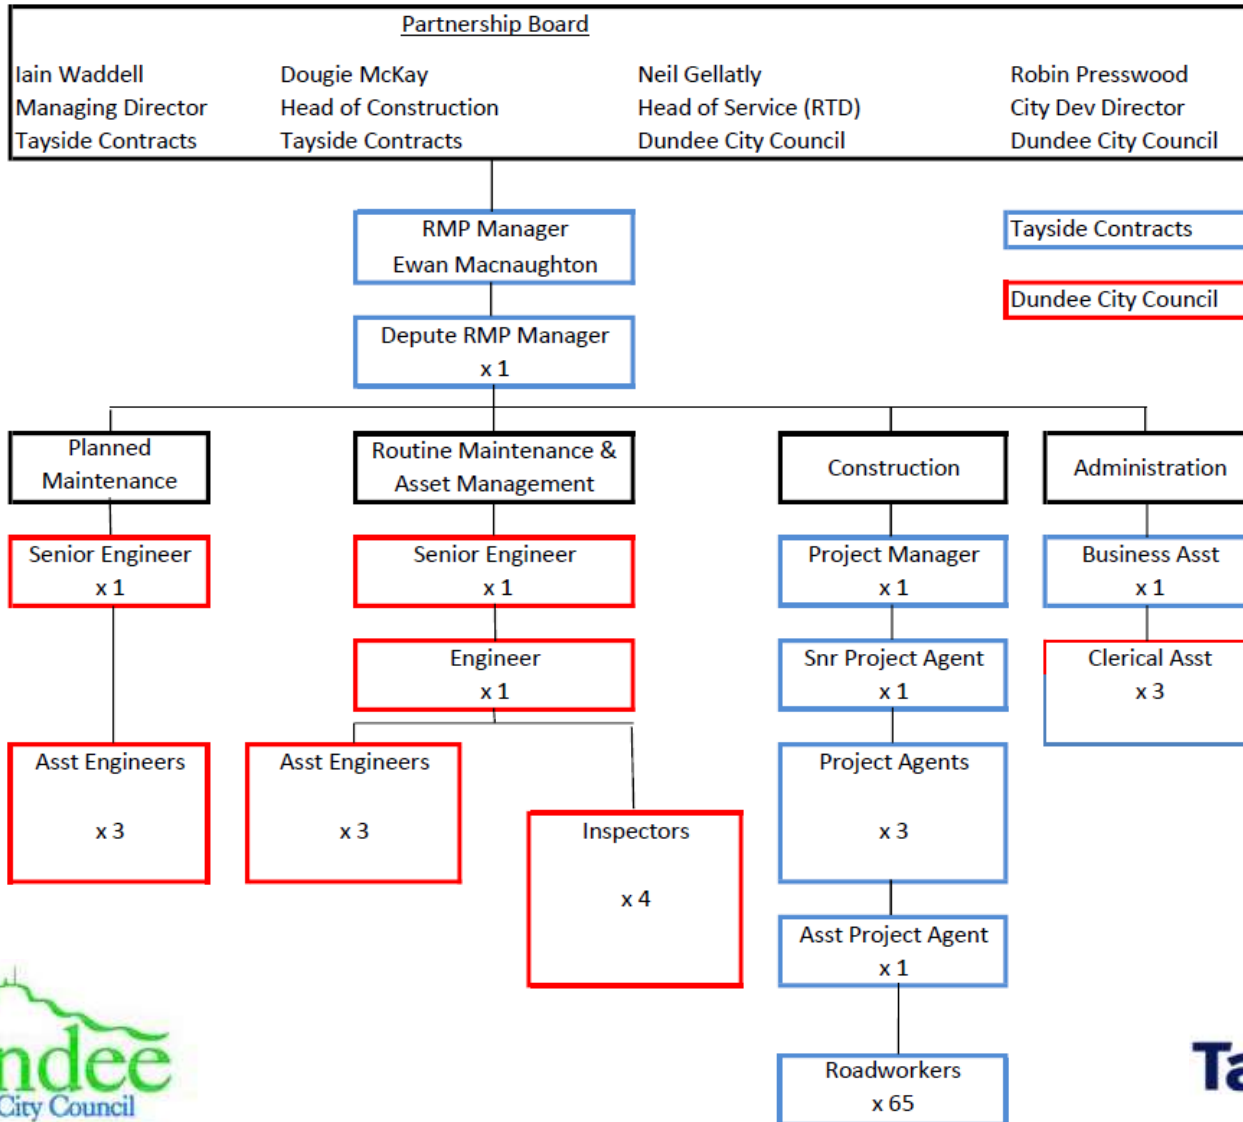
Partnership Board

Iain Waddell
Managing Director
Tayside Contracts

Dougie McKay
Head of Construction
Tayside Contracts

Neil Gellatly
Head of Service (RTD)
Dundee City Council

Robin Presswood
City Dev Director
Dundee City Council

RMP Manager
Ewan Macnaughton

Tayside Contracts

Dundee City Council

Depute RMP Manager
x 1

Planned Maintenance

Routine Maintenance & Asset Management

Construction

Administration

Senior Engineer
x 1

Senior Engineer
x 1

Project Manager
x 1

Business Asst
x 1

Engineer
x 1

Snr Project Agent
x 1

Clerical Asst
x 3

Asst Engineers
x 3

Asst Engineers
x 3

Inspectors
x 4

Project Agents
x 3

Asst Project Agent
x 1

Roadworkers
x 65

ndee
City Council

Ta